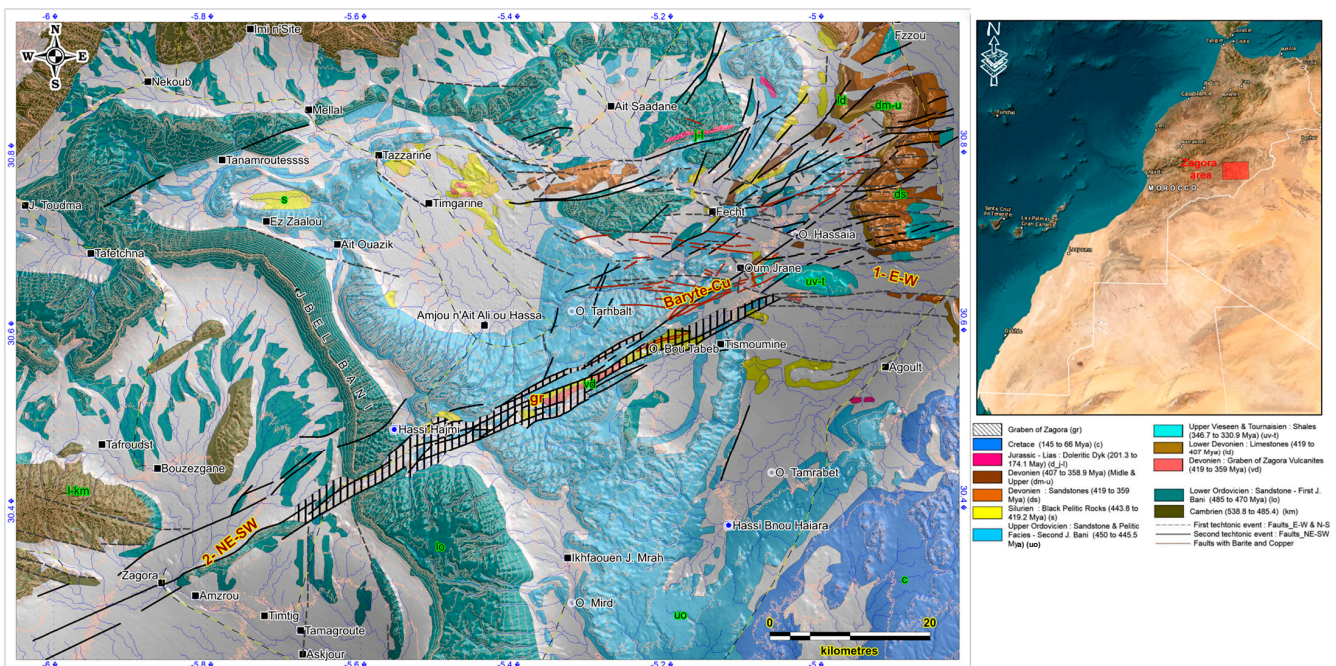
-6 -5.8 -5.6 -5.4 -5.2 -5

N
W E
S

Imi n'Site
Nekoub
Mellal
Ait Saadane
Fzzou
Tanamroutessss
Tazzarine
J. Toudma
Ez Zaalou
Timgarine
Fecht
Ait Ouazik
Tafetchna
O. Hassaia
Oum Jrane
Amjou n'Ait Ali ou Hassa
O. Tarhbalt
Baryte-Cu
1- E-W
O. Bou Tabeb
Tismoumine
Agoult
Hassi Haimi
Tafroudst
Bouzezgane
O. Tamrabet
Hassi Bnou Haiara
2- NE-SW
Ikhfaouen J. Mrah
Zagora
Amzrou
Timtig
Tamagroute
Askjour
O. Mird
JBEL BANI

s
ld
dm-u
d-jl
ds
uv-t
gr
vd
l-km
lo
uo
c

30.8
30.6
30.4

0 20
kilometres

Zagora area
MOROCCO

Graben of Zagora (gr)
Cretace (145 to 66 Mya) (c)
Jurassic - Lias : Doleritic Dyk (201.3 to 174.1 May) (d_j-l)
Devonien (407 to 358.9 Mya) (Midle & Upper (dm-u)
Devonien : Sandstones (419 to 359 Mya) (ds)
Silurien : Black Pelitic Rocks (443.8 to 419.2 Mya) (s)
Upper Ordovicien : Sandstone & Pelitic Facies - Second J. Bani (450 to 445.5 Mya) (uo)
Upper Vieseen & Tournaisien : Shales (346.7 to 330.9 Mya) (uv-t)
Lower Devonien : Limestones (419 to 407 Mya) (ld)
Devonien : Graben of Zagora Vulcanites (419 to 359 Mya) (vd)
Lower Ordovicien : Sandstone - First J. Bani (485 to 470 Mya) (lo)
Cambrien (538.8 to 485.4) (km)
First techtonic event : Faults_E-W & N-S
Second techtonic event : Faults_NE-SW
Faults with Barite and Copper